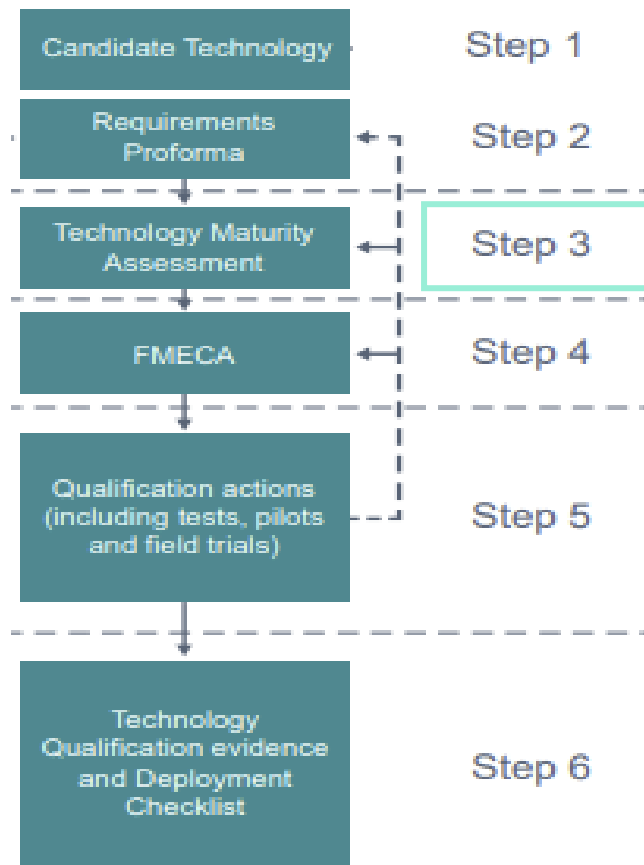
Candidate Technology

Step 1

Requirements Proforma

Step 2

Technology Maturity Assessment

Step 3

FMECA

Step 4

Qualification actions (including tests, pilots and field trials)

Step 5

Technology Qualification evidence and Deployment Checklist

Step 6